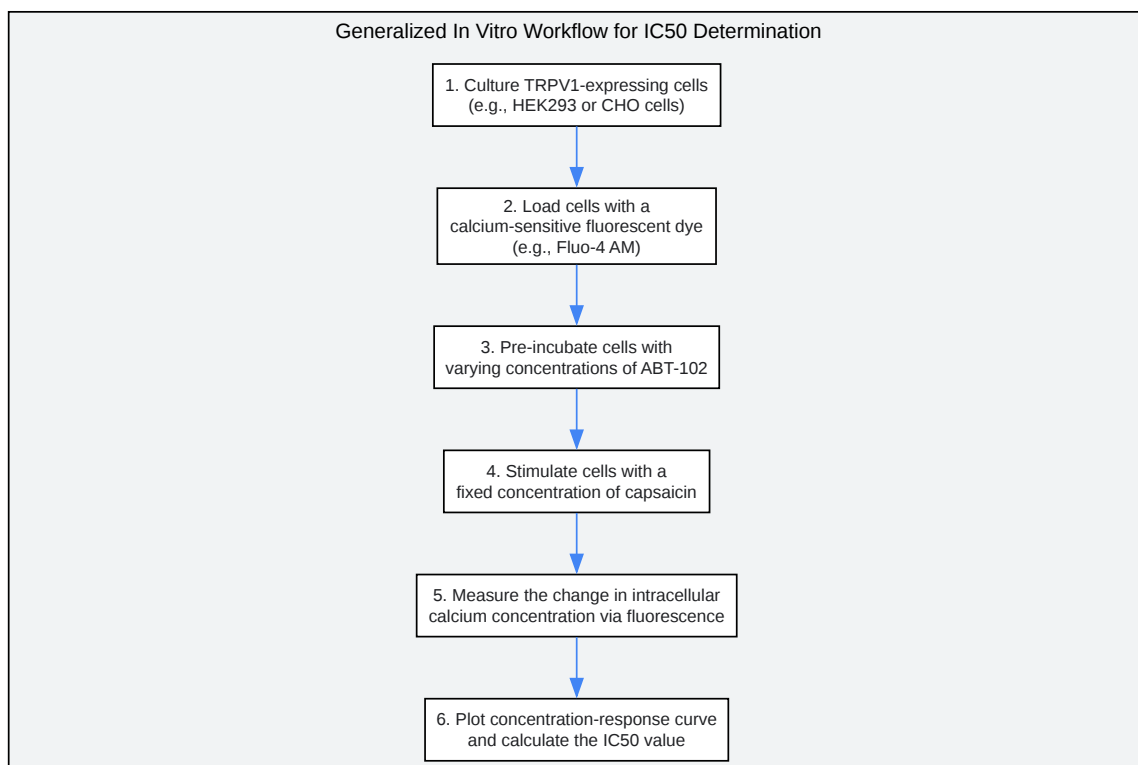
Generalized In Vitro Workflow for IC50 Determination

1. Culture TRPV1-expressing cells (e.g., HEK293 or CHO cells)

2. Load cells with a calcium-sensitive fluorescent dye (e.g., Fluo-4 AM)

3. Pre-incubate cells with varying concentrations of ABT-102

4. Stimulate cells with a fixed concentration of capsaicin

5. Measure the change in intracellular calcium concentration via fluorescence

6. Plot concentration-response curve and calculate the IC50 value